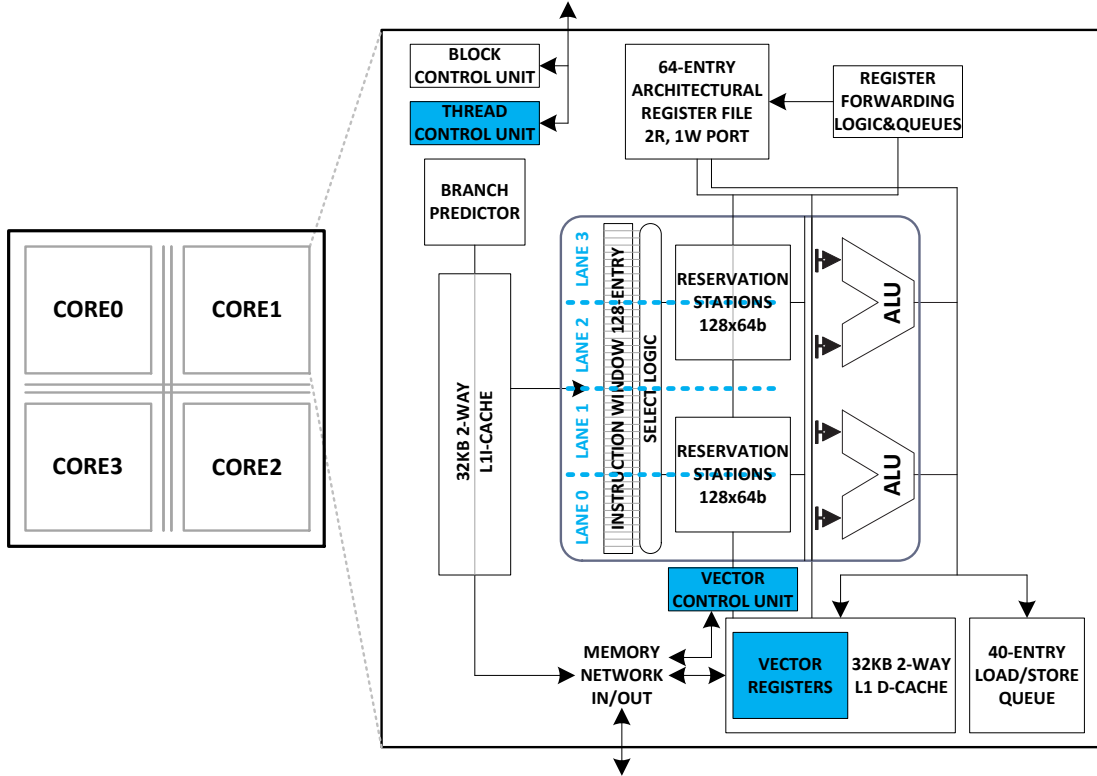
CORE0
CORE1
CORE3
CORE2

BLOCK CONTROL UNIT
THREAD CONTROL UNIT
64-ENTRY ARCHITECTURAL REGISTER FILE 2R, 1W PORT
REGISTER FORWARDING LOGIC&QUEUES
BRANCH PREDICTOR
32KB 2-WAY L1I-CACHE
LANE 3
LANE 2
LANE 1
LANE 0
INSTRUCTION WINDOW 128-ENTRY
SELECT LOGIC
RESERVATION STATIONS 128x64b
RESERVATION STATIONS 128x64b
ALU
ALU
VECTOR CONTROL UNIT
MEMORY NETWORK IN/OUT
VECTOR REGISTERS
32KB 2-WAY L1 D-CACHE
40-ENTRY LOAD/STORE QUEUE